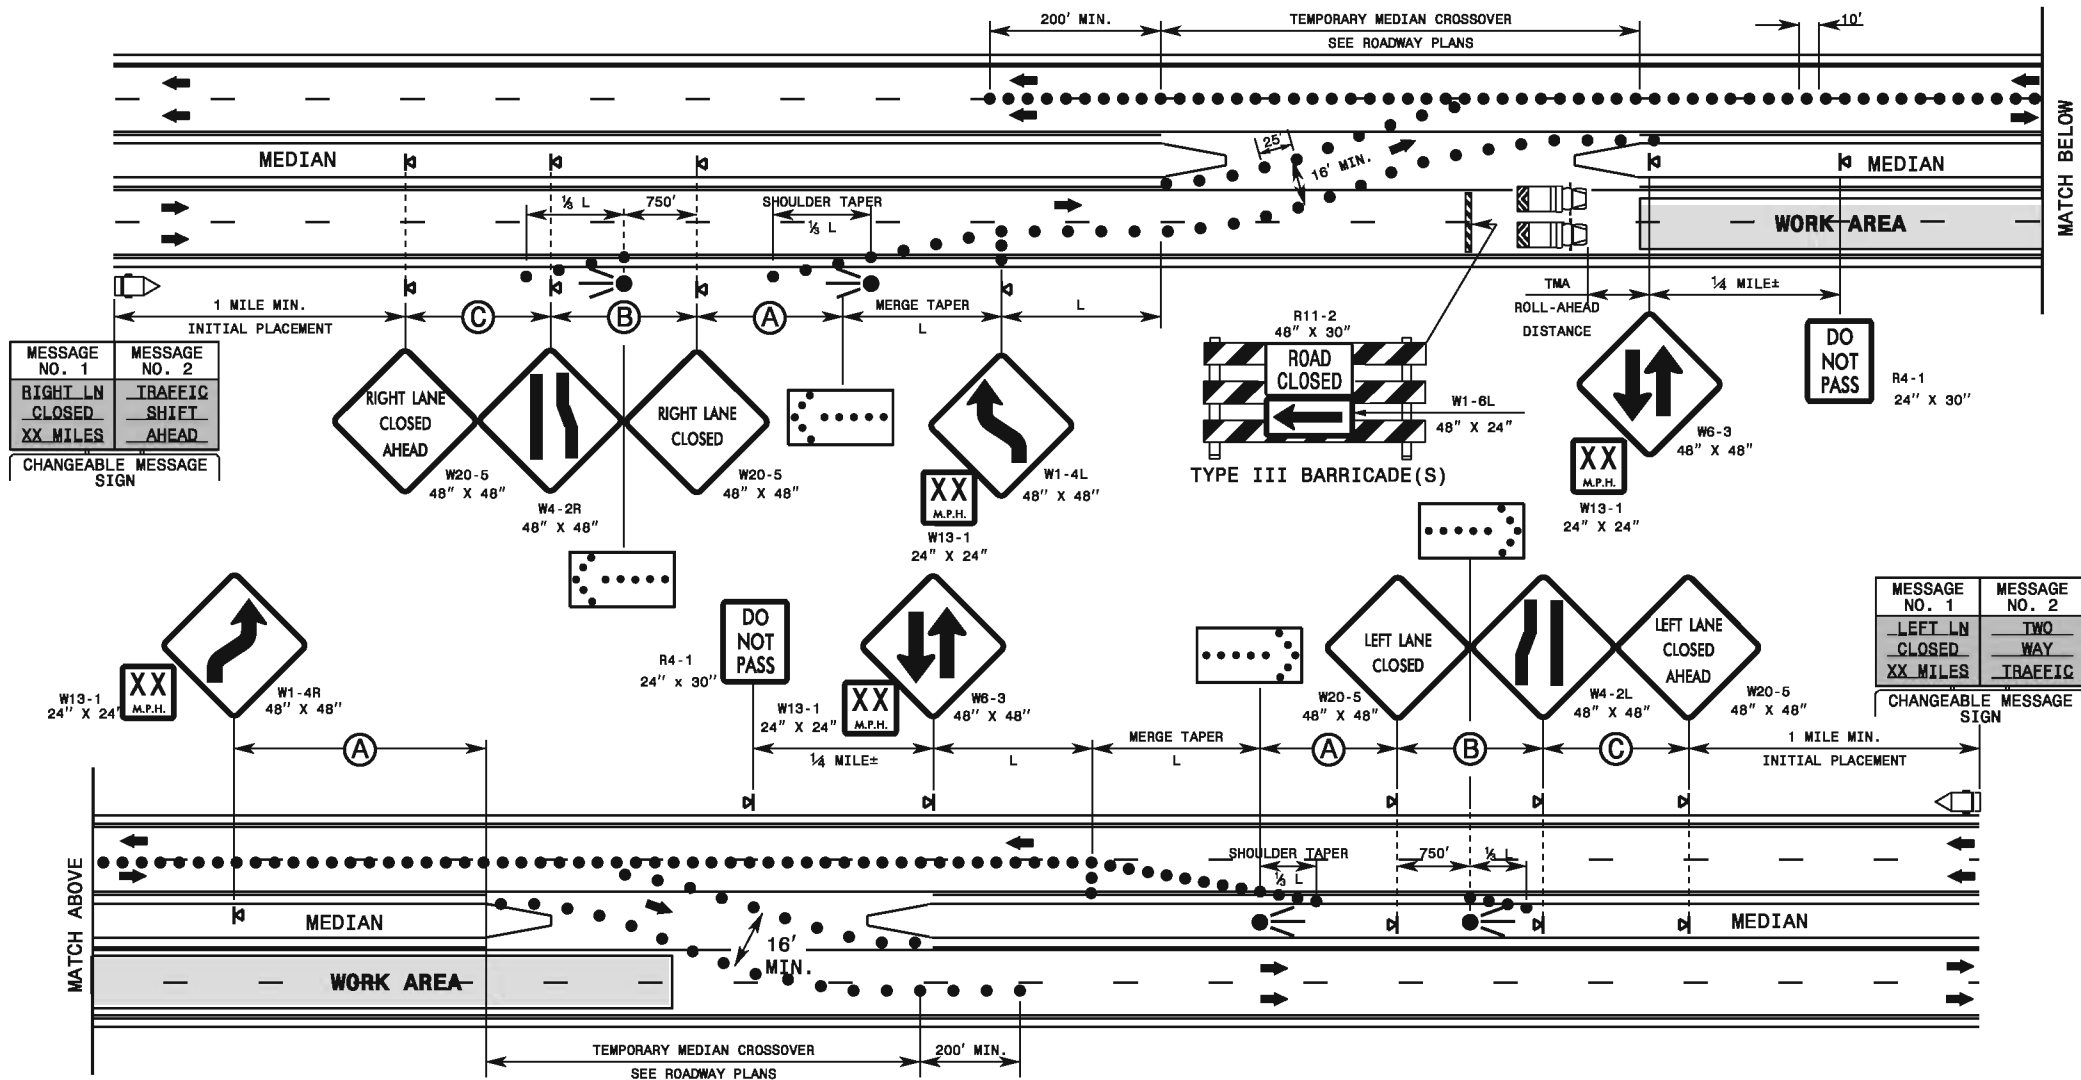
200' MIN.
TEMPORARY MEDIAN CROSSOVER
SEE ROADWAY PLANS
10'
MATCH BELOW
MEDIAN
25'
16' MIN.
MEDIAN
⅓ L
750'
SHOULDER TAPER
⅓ L
WORK AREA
1 MILE MIN.
INITIAL PLACEMENT
C
B
A
MERGE TAPER
L
L
TMA
ROLL-AHEAD
DISTANCE
¼ MILE±
R11-2
48" X 30"
ROAD CLOSED
W1-6L
48" X 24"
TYPE III BARRICADE(S)
DO NOT PASS
R4-1
24" X 30"

| MESSAGE NO. 1 | MESSAGE NO. 2 |
|---|---|
| RIGHT LN CLOSED XX MILES | TRAFFIC SHIFT AHEAD |

CHANGEABLE MESSAGE SIGN

RIGHT LANE CLOSED AHEAD
W20-5
48" X 48"
W4-2R
48" X 48"
RIGHT LANE CLOSED
W20-5
48" X 48"
W1-4L
48" X 48"
XX M.P.H.
W13-1
24" X 24"
W6-3
48" X 48"
XX M.P.H.
W13-1
24" X 24"

XX M.P.H.
W13-1
24" X 24"
W1-4R
48" X 48"
DO NOT PASS
R4-1
24" x 30"
W13-1
24" X 24"
XX M.P.H.
W6-3
48" X 48"
LEFT LANE CLOSED
W20-5
48" X 48"
W4-2L
48" X 48"
LEFT LANE CLOSED AHEAD
W20-5
48" X 48"

| MESSAGE NO. 1 | MESSAGE NO. 2 |
|---|---|
| LEFT LN CLOSED XX MILES | TWO WAY TRAFFIC |

CHANGEABLE MESSAGE SIGN

A
¼ MILE±
L
MERGE TAPER
L
A
B
C
1 MILE MIN.
INITIAL PLACEMENT
SHOULDER TAPER
750'
⅓ L
⅓ L
MATCH ABOVE
MEDIAN
MEDIAN
16' MIN.
WORK AREA
TEMPORARY MEDIAN CROSSOVER
SEE ROADWAY PLANS
200' MIN.